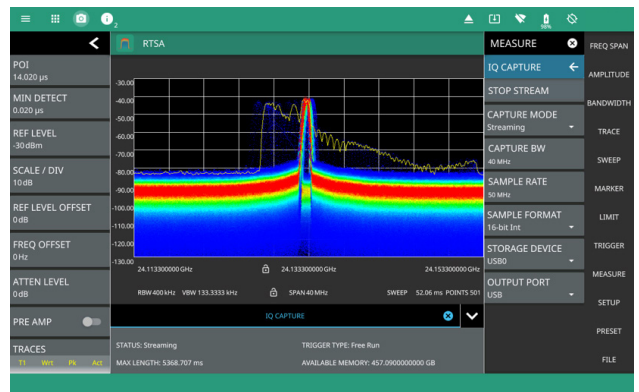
2

RTSA

POI
14.020 µs

MIN DETECT
0.020 µs

REF LEVEL
-30 dBm

SCALE / DIV
10 dB

REF LEVEL OFFSET
0 dB

FREQ OFFSET
0 Hz

ATTEN LEVEL
0 dB

PRE AMP

TRACES
T1 Wrt Pk Act

-30.00
-40.00
-50.00
-60.00
-70.00
-80.00
-90.00
-100.00
-110.00
-120.00
-130.00

24.113300000 GHz
24.133300000 GHz
24.153300000 GHz

RBW 400 kHz VBW 133.3333 kHz
SPAN 40 MHz
SWEEP 52.06 ms POINTS 501

IQ CAPTURE

STATUS: Streaming
TRIGGER TYPE: Free Run
MAX LENGTH: 5368.707 ms
AVAILABLE MEMORY: 457.0900000000 GB

MEASURE

IQ CAPTURE

STOP STREAM

CAPTURE MODE
Streaming

CAPTURE BW
40 MHz

SAMPLE RATE
50 MHz

SAMPLE FORMAT
16-bit Int

STORAGE DEVICE
USB0

OUTPUT PORT
USB

FREQ SPAN
AMPLITUDE
BANDWIDTH
TRACE
SWEEP
MARKER
LIMIT
TRIGGER
MEASURE
SETUP
PRESET
FILE